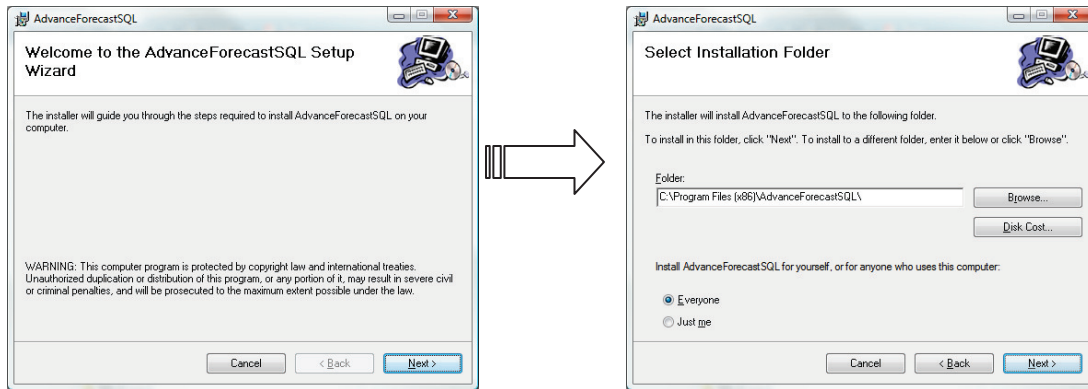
AdvanceForecastSQL

Welcome to the AdvanceForecastSQL Setup Wizard

The installer will guide you through the steps required to install AdvanceForecastSQL on your computer.

WARNING: This computer program is protected by copyright law and international treaties. Unauthorized duplication or distribution of this program, or any portion of it, may result in severe civil or criminal penalties, and will be prosecuted to the maximum extent possible under the law.

Cancel
< Back
Next >

AdvanceForecastSQL

Select Installation Folder

The installer will install AdvanceForecastSQL to the following folder.

To install in this folder, click "Next". To install to a different folder, enter it below or click "Browse".

Folder:
C:\Program Files (x86)\AdvanceForecastSQL\
Browse...
Disk Cost...

Install AdvanceForecastSQL for yourself, or for anyone who uses this computer:

Everyone
Just me

Cancel
< Back
Next >